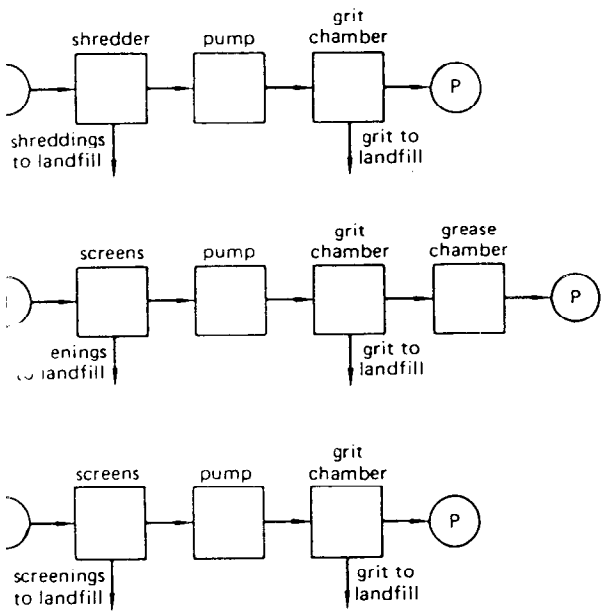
shredder
pump
grit chamber
P
shreddings to landfill
grit to landfill

screens
pump
grit chamber
grease chamber
P
enings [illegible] landfill
grit to landfill

screens
pump
grit chamber
P
screenings to landfill
grit to landfill